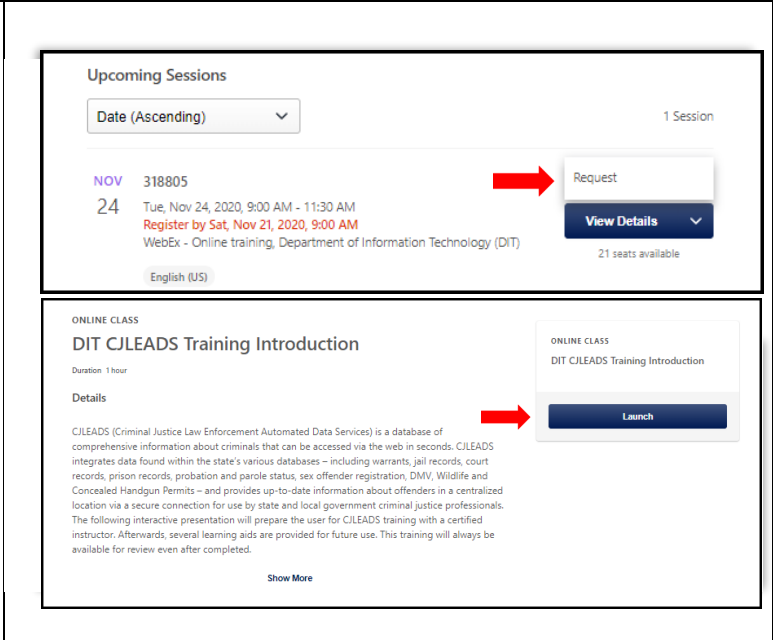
Upcoming Sessions

Date (Ascending)

1 Session

NOV
24

318805

Tue, Nov 24, 2020, 9:00 AM - 11:30 AM

Register by Sat, Nov 21, 2020, 9:00 AM

WebEx - Online training, Department of Information Technology (DIT)

English (US)

Request

View Details

21 seats available

ONLINE CLASS

DIT CJLEADS Training Introduction

Duration 1 hour

Details

CJLEADS (Criminal Justice Law Enforcement Automated Data Services) is a database of comprehensive information about criminals that can be accessed via the web in seconds. CJLEADS integrates data found within the state's various databases – including warrants, jail records, court records, prison records, probation and parole status, sex offender registration, DMV, Wildlife and Concealed Handgun Permits – and provides up-to-date information about offenders in a centralized location via a secure connection for use by state and local government criminal justice professionals. The following interactive presentation will prepare the user for CJLEADS training with a certified instructor. Afterwards, several learning aids are provided for future use. This training will always be available for review even after completed.

Show More

ONLINE CLASS

DIT CJLEADS Training Introduction

Launch